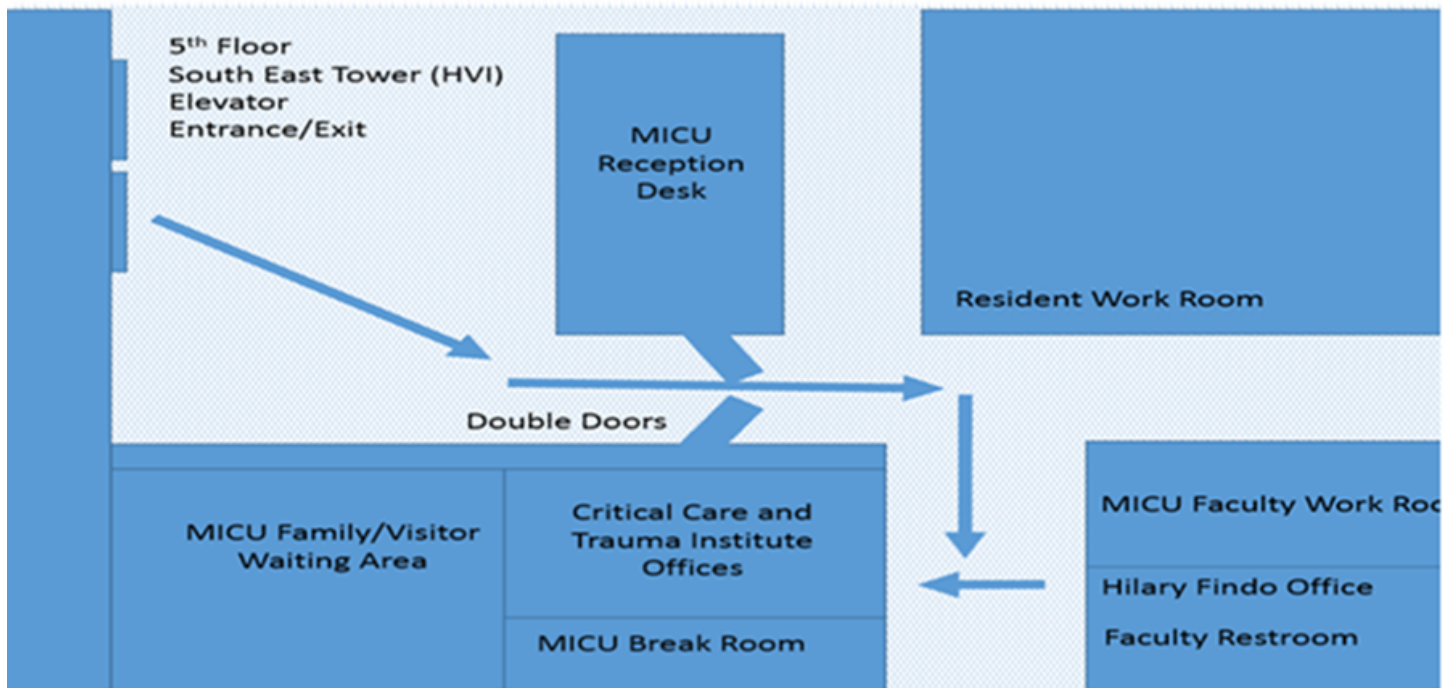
5$^{th}$ Floor
South East Tower (HVI)
Elevator
Entrance/Exit

MICU Reception Desk

Resident Work Room

Double Doors

MICU Family/Visitor Waiting Area

Critical Care and Trauma Institute Offices

MICU Break Room

MICU Faculty Work Ro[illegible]

Hilary Findo Office

Faculty Restroom